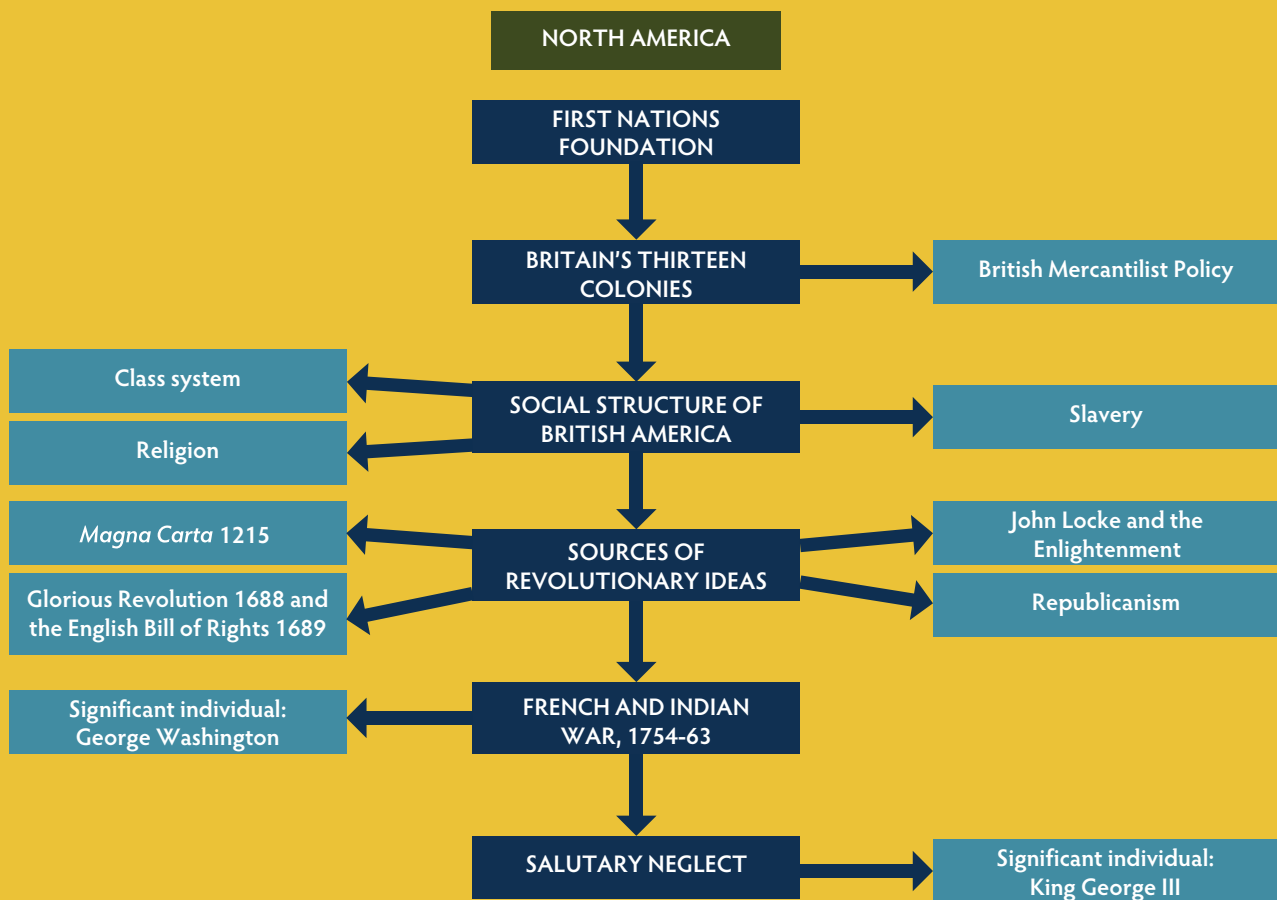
NORTH AMERICA

FIRST NATIONS FOUNDATION

BRITAIN'S THIRTEEN COLONIES

British Mercantilist Policy

Class system

SOCIAL STRUCTURE OF BRITISH AMERICA

Slavery

Religion

Magna Carta 1215

SOURCES OF REVOLUTIONARY IDEAS

John Locke and the Enlightenment

Glorious Revolution 1688 and the English Bill of Rights 1689

Republicanism

Significant individual: George Washington

FRENCH AND INDIAN WAR, 1754-63

SALUTARY NEGLECT

Significant individual: King George III